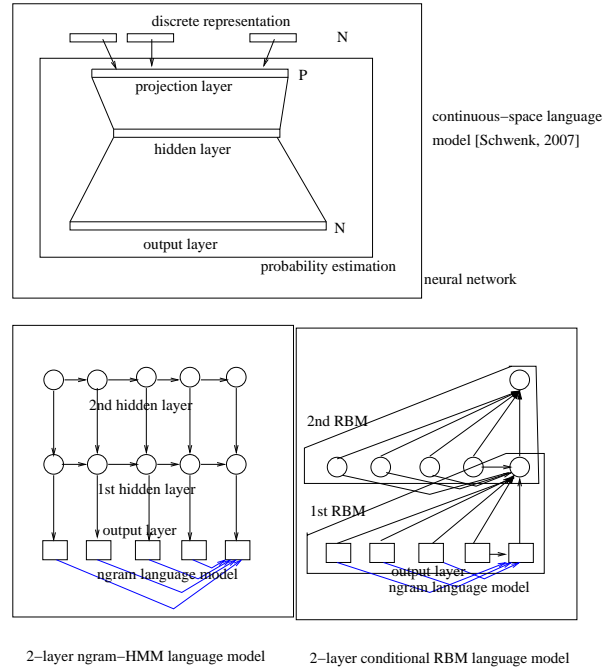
discrete representation

N

P

projection layer

hidden layer

N

output layer

probability estimation

continuous−space language model [Schwenk, 2007]

neural network

2nd hidden layer

1st hidden layer

output layer

ngram language model

2nd RBM

1st RBM

output layer

ngram language model

2−layer ngram−HMM language model

2−layer conditional RBM language model